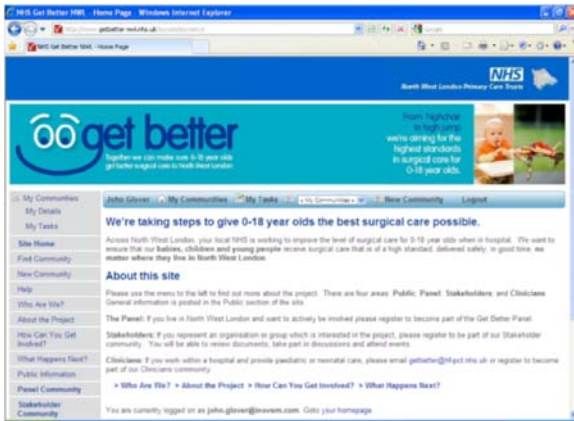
NHS Get Better NWL - Home Page - Windows Internet Explorer

http://www.getbetter-nwl.nhs.uk

NHS Get Better NWL - Home Page

NHS
North West London Primary Care Trusts

get better
Together we can make sure 0-18 year olds get better surgical care in North West London

From highchair to high jump we're aiming for the highest standards in surgical care for 0-18 year olds.

My Communities
My Details
My Tasks
Site Home
Find Community
New Community
Help
Who Are We?
About the Project
How Can You Get Involved?
What Happens Next?
Public Information
Panel Community
Stakeholder Community

John Glover | My Communities | My Tasks | New Community | Logout

We're taking steps to give 0-18 year olds the best surgical care possible.

Across North West London, your local NHS is working to improve the level of surgical care for 0-18 year olds when in hospital. We want to ensure that our babies, children and young people receive surgical care that is of a high standard, delivered safely, in good time, no matter where they live in North West London.

About this site

Please use the menu to the left to find out more about the project. There are four areas: Public, Panel, Stakeholders and Clinicians. General information is posted in the Public section of the site.

The Panel: If you live in North West London and want to actively be involved please register to become part of the Get Better Panel.

Stakeholders: If you represent an organisation or group which is interested in the project, please register to be part of our Stakeholder community. You will be able to review documents, take part in discussions and attend events.

Clinicians: If you work within a hospital and provide paediatric or neonatal care, please email getbetter@hf-pct.nhs.uk or register to become part of our Clinicians community.

> Who Are We? > About the Project > How Can You Get Involved? > What Happens Next?

You are currently logged on as john.glover@inovem.com. Goto your homepage